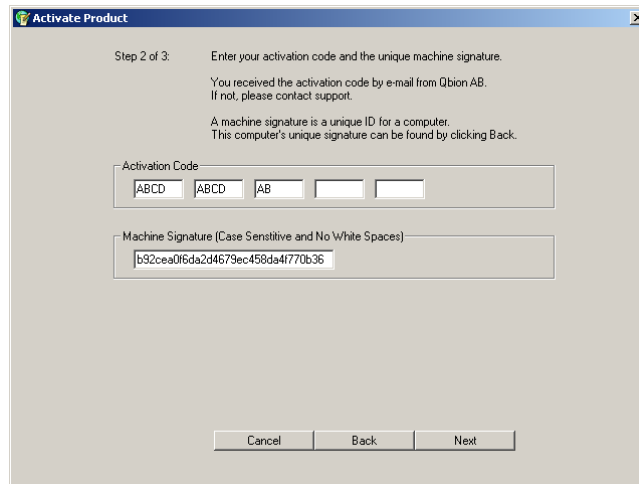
Activate Product

Step 2 of 3:

Enter your activation code and the unique machine signature.

You received the activation code by e-mail from Qbion AB.
If not, please contact support.

A machine signature is a unique ID for a computer.
This computer's unique signature can be found by clicking Back.

Activation Code

ABCD ABCD AB

Machine Signature (Case Senstitive and No White Spaces)

b92cea0f6da2d4679ec458da4f770b36

Cancel Back Next